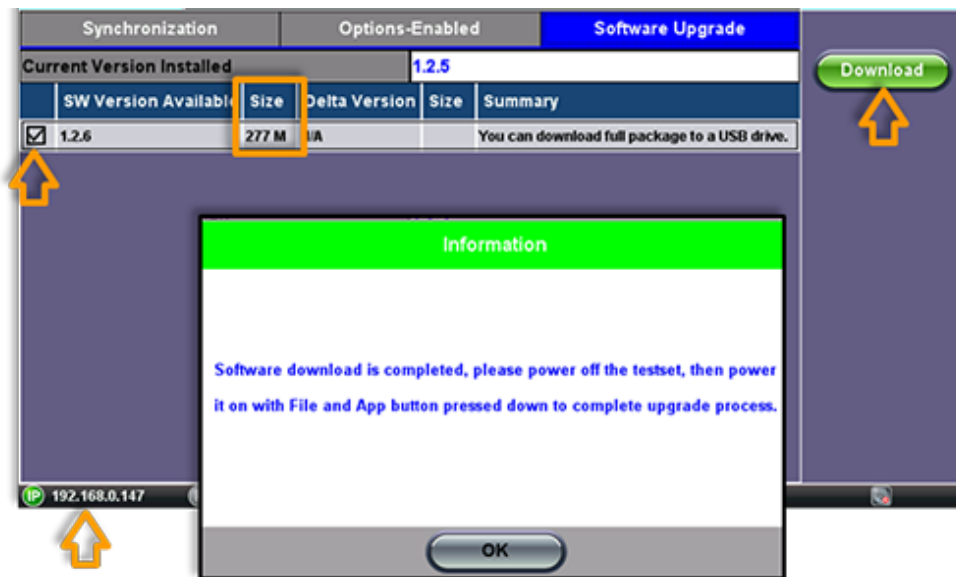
Synchronization | Options-Enabled | Software Upgrade

Current Version Installed 1.2.5

Download

| | SW Version Available | Size | Delta Version | Size | Summary |
|---|---|---|---|---|---|
| ☑ | 1.2.6 | 277 M | N/A | | You can download full package to a USB drive. |

Information

Software download is completed, please power off the testset, then power it on with File and App button pressed down to complete upgrade process.

OK

IP 192.168.0.147